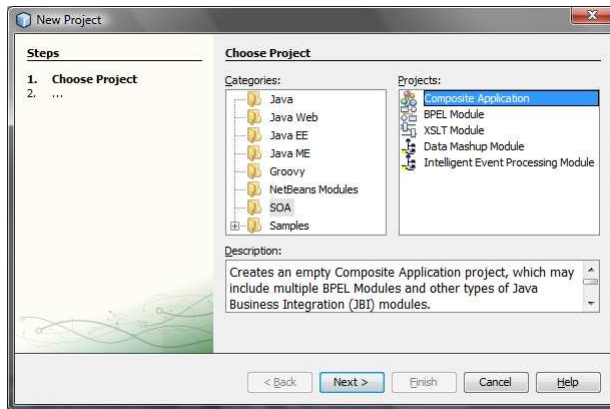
New Project

Steps

1. Choose Project
2. ...

Choose Project

Categories:

Java
Java Web
Java EE
Java ME
Groovy
NetBeans Modules
SOA
Samples

Projects:

Composite Application
BPEL Module
XSLT Module
Data Mashup Module
Intelligent Event Processing Module

Description:

Creates an empty Composite Application project, which may include multiple BPEL Modules and other types of Java Business Integration (JBI) modules.

< Back Next > Finish Cancel Help